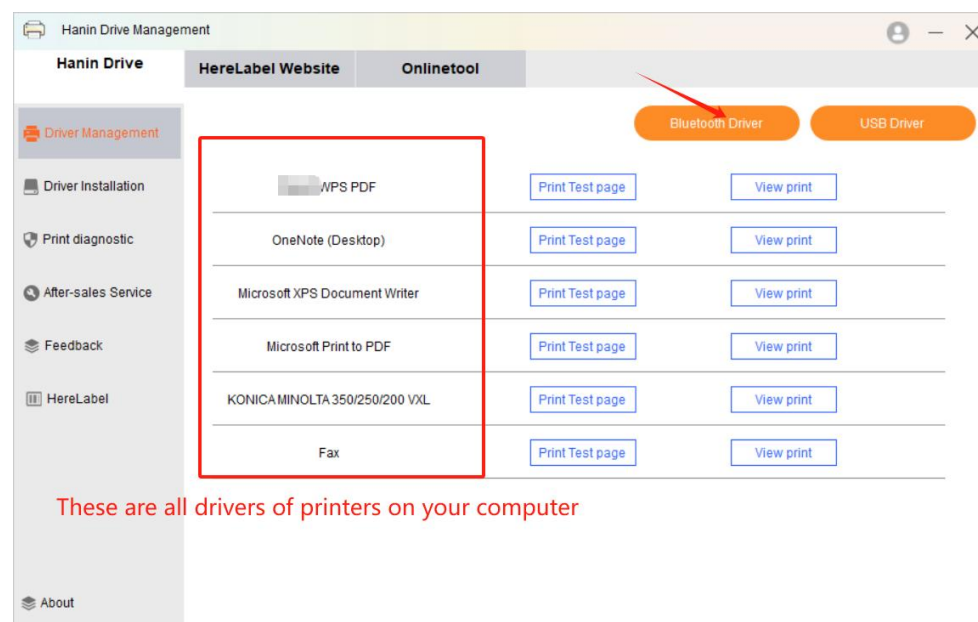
Hanin Drive Management

Hanin Drive

HereLabel Website

Onlinetool

Driver Management

Driver Installation

Print diagnostic

After-sales Service

Feedback

HereLabel

About

Bluetooth Driver

USB Driver

| | | |
|---|---|---|
| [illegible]WPS PDF | Print Test page | View print |
| OneNote (Desktop) | Print Test page | View print |
| Microsoft XPS Document Writer | Print Test page | View print |
| Microsoft Print to PDF | Print Test page | View print |
| KONICA MINOLTA 350/250/200 VXL | Print Test page | View print |
| Fax | Print Test page | View print |

These are all drivers of printers on your computer